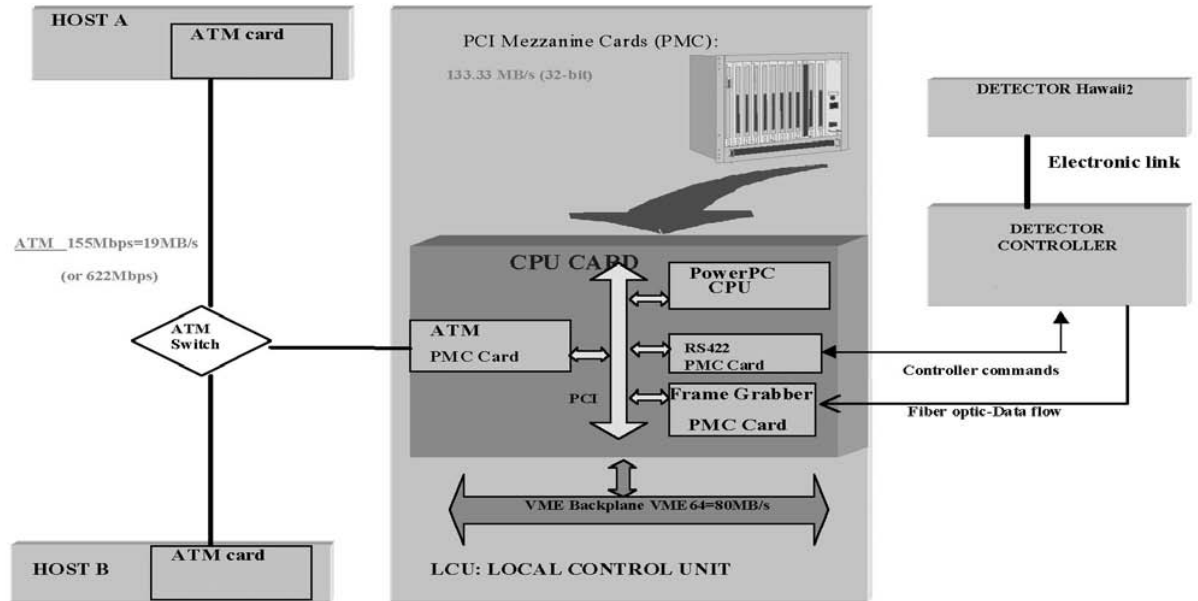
HOST A

ATM card

PCI Mezzanine Cards (PMC):

133.33 MB/s (32-bit)

DETECTOR Hawaii2

Electronic link

ATM 155Mbps=19MB/s

(or 622Mbps)

CPU CARD

PowerPC CPU

DETECTOR CONTROLLER

ATM Switch

ATM PMC Card

RS422 PMC Card

Controller commands

PCI

Frame Grabber PMC Card

Fiber optic-Data flow

VME Backplane VME64=80MB/s

HOST B

ATM card

LCU: LOCAL CONTROL UNIT